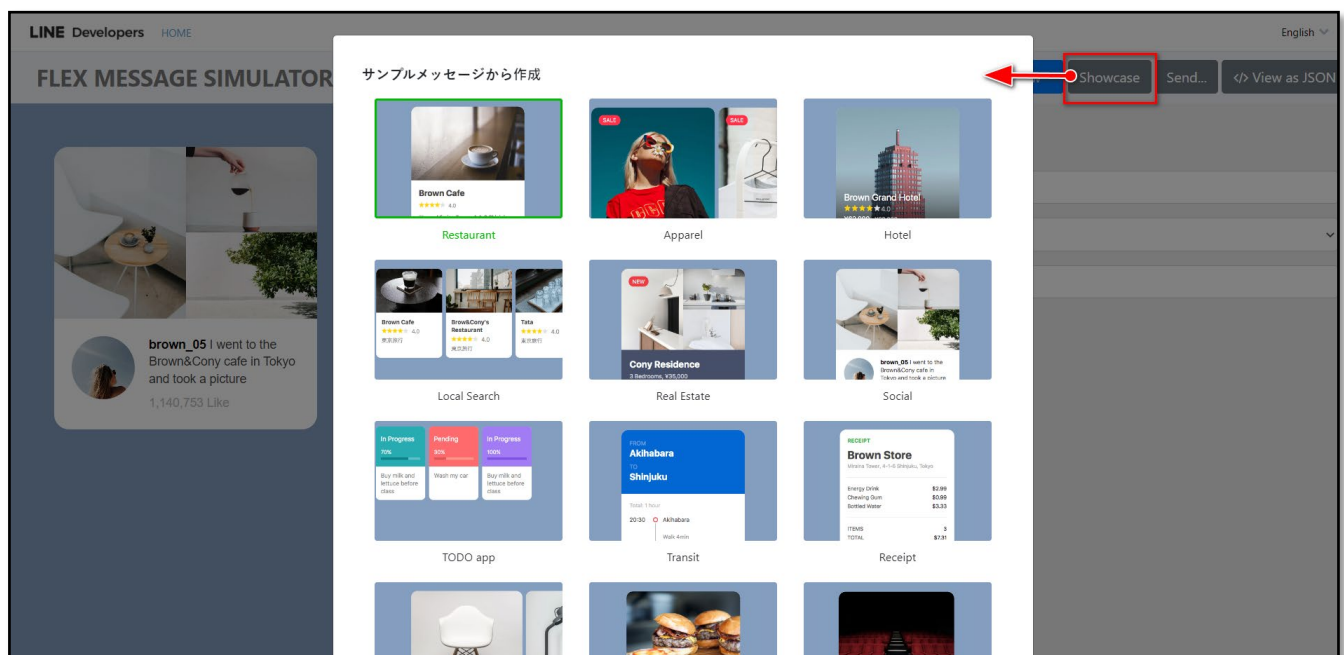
LINE Developers HOME

English

FLEX MESSAGE SIMULATOR

Showcase

Send...

</> View as JSON

brown_05 I went to the Brown&Cony cafe in Tokyo and took a picture

1,140,753 Like

サンプルメッセージから作成

Brown Cafe
4.0

Restaurant

SALE

SALE

Apparel

Brown Grand Hotel
4.0

Hotel

Brown Cafe
4.0
東京旅行

Brow&Cony's Restaurant
4.0
東京旅行

Tata
4.0
東京旅行

Local Search

NEW

Cony Residence
3 Bedrooms, ¥35,000

Real Estate

brown_05 I went to the Brown&Cony cafe in Tokyo and took a picture

Social

In Progress
70%
Buy milk and lettuce before class

Pending
30%
Wash my car

In Progress
100%
Buy milk and lettuce before class

TODO app

FROM
Akihabara
TO
Shinjuku

Total: 1 hour

20:30 Akihabara

Walk 4min

Transit

RECEIPT
Brown Store
Miraina Tower, 4-1-6 Shinjuku, Tokyo

| | |
|---|---|
| Energy Drink | $2.99 |
| Chewing Gum | $0.99 |
| Bottled Water | $3.33 |
| ITEMS | 3 |
| TOTAL | $7.31 |

Receipt